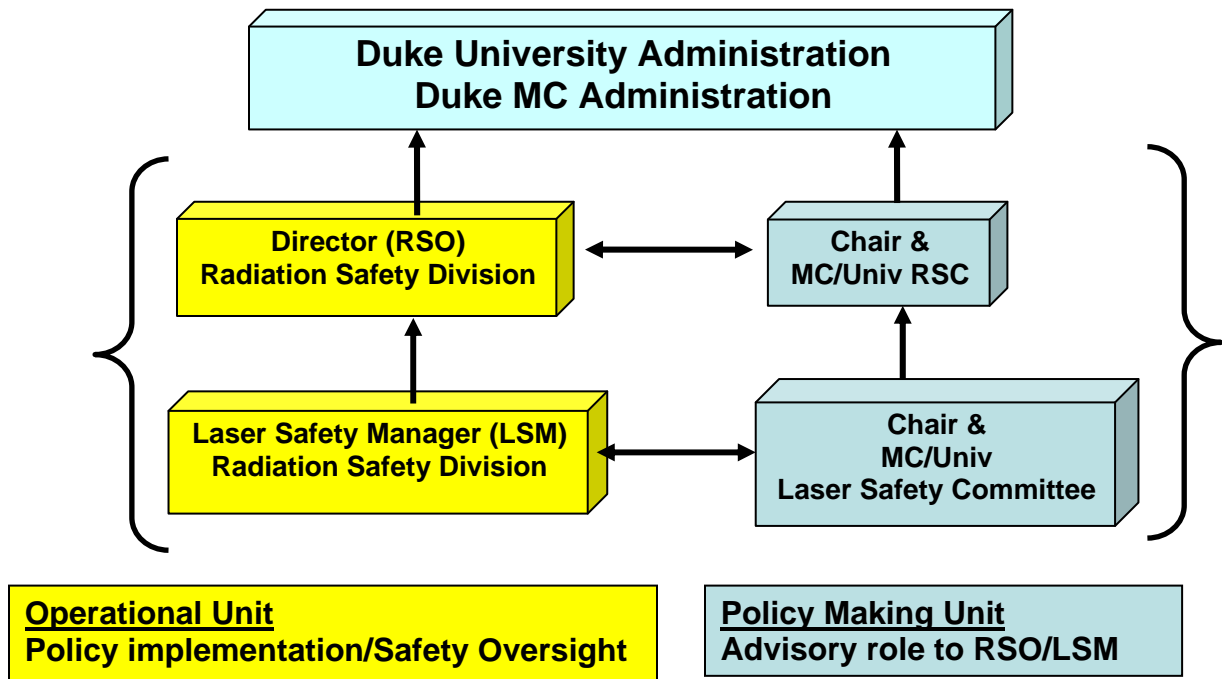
Duke University Administration
Duke MC Administration

Director (RSO)
Radiation Safety Division

Chair &
MC/Univ RSC

Laser Safety Manager (LSM)
Radiation Safety Division

Chair &
MC/Univ
Laser Safety Committee

Operational Unit
Policy implementation/Safety Oversight

Policy Making Unit
Advisory role to RSO/LSM